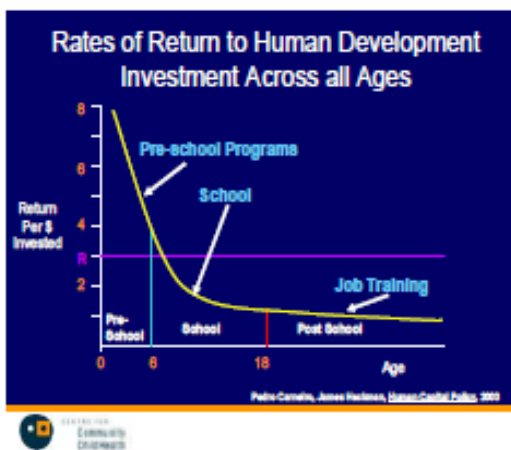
Rates of Return to Human Development Investment Across all Ages

8
6
4
R
2

Return Per $ Invested

Pre-school Programs

School

Job Training

Pre-School

School

Post School

0
6
18

Age

Pedro Carneiro, James Heckman, Human Capital Policy, 2003

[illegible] Community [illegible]